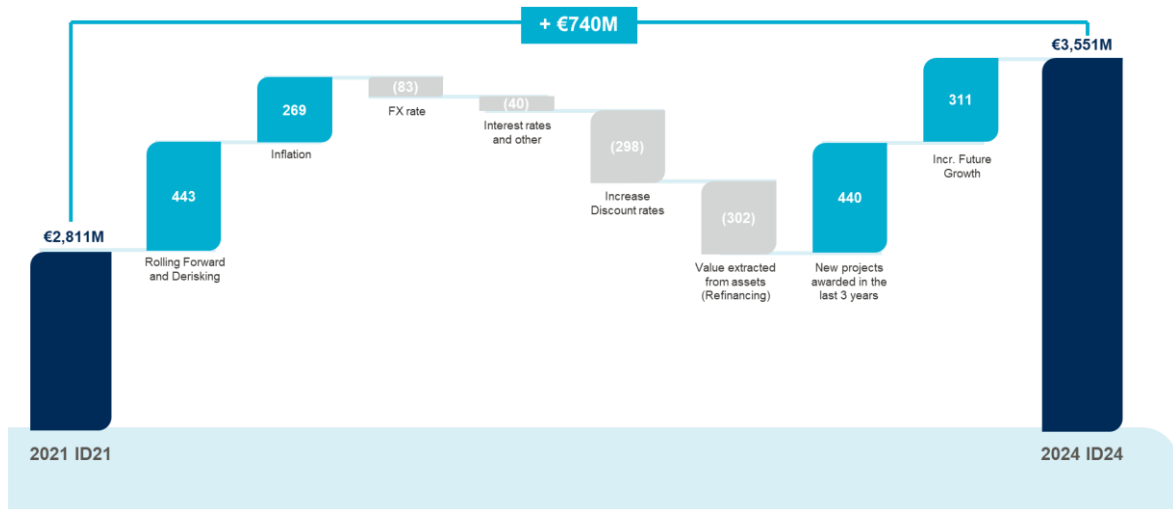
+ €740M

€3,551M

€2,811M

443
Rolling Forward and Derisking

269
Inflation

(83)
FX rate

(40)
Interest rates and other

(298)
Increase Discount rates

(302)
Value extracted from assets (Refinancing)

440
New projects awarded in the last 3 years

311
Incr. Future Growth

2021 ID21

2024 ID24